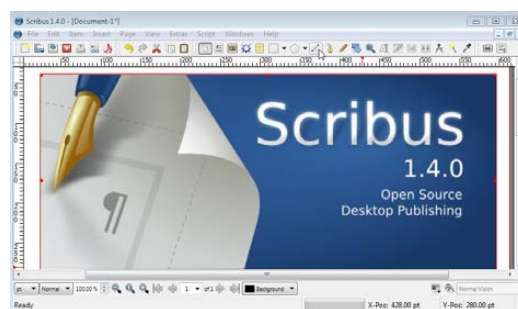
Scribus 1.4.0 - [Document-1*]

File Edit Item Insert Page View Extras Script Windows Help

Scribus

1.4.0

Open Source
Desktop Publishing

pt Normal 100.00 % 1 of 1 Background Normal Vision

Ready X-Pos: 428.00 pt Y-Pos: 280.00 pt